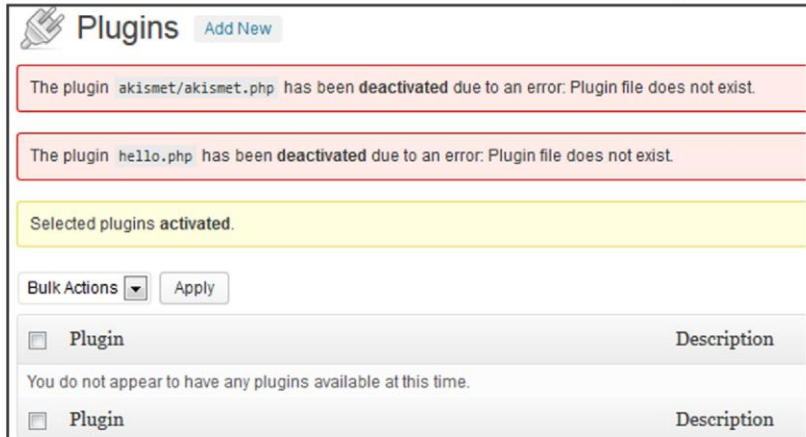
Plugins Add New

The plugin akismet/akismet.php has been deactivated due to an error: Plugin file does not exist.

The plugin hello.php has been deactivated due to an error: Plugin file does not exist.

Selected plugins activated.

Bulk Actions Apply

| Plugin | Description |
|---|---|
| You do not appear to have any plugins available at this time. | |
| Plugin | Description |